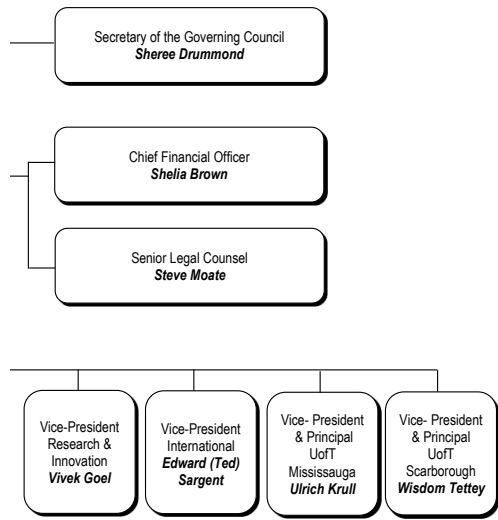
Secretary of the Governing Council
***Sheree Drummond***

Chief Financial Officer
***Shelia Brown***

Senior Legal Counsel
***Steve Moate***

Vice-President Research & Innovation ***Vivek Goel***

Vice-President International ***Edward (Ted) Sargent***

Vice- President & Principal UofT Mississauga ***Ulrich Krull***

Vice- President & Principal UofT Scarborough ***Wisdom Tettey***